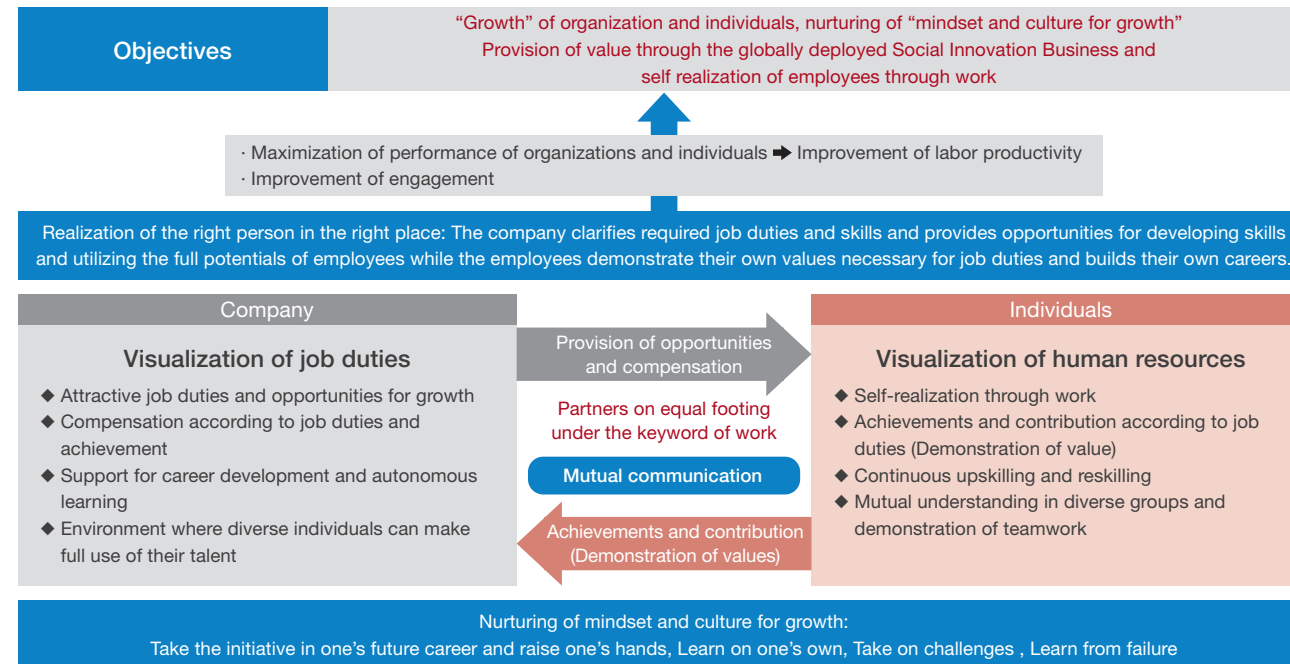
Objectives

“Growth” of organization and individuals, nurturing of “mindset and culture for growth”
Provision of value through the globally deployed Social Innovation Business and self realization of employees through work

· Maximization of performance of organizations and individuals ➡ Improvement of labor productivity
· Improvement of engagement

Realization of the right person in the right place: The company clarifies required job duties and skills and provides opportunities for developing skills and utilizing the full potentials of employees while the employees demonstrate their own values necessary for job duties and builds their own careers.

Company

Visualization of job duties

◆ Attractive job duties and opportunities for growth
◆ Compensation according to job duties and achievement
◆ Support for career development and autonomous learning
◆ Environment where diverse individuals can make full use of their talent

Provision of opportunities and compensation

Partners on equal footing under the keyword of work

Mutual communication

Achievements and contribution (Demonstration of values)

Individuals

Visualization of human resources

◆ Self-realization through work
◆ Achievements and contribution according to job duties (Demonstration of value)
◆ Continuous upskilling and reskilling
◆ Mutual understanding in diverse groups and demonstration of teamwork

Nurturing of mindset and culture for growth:
Take the initiative in one’s future career and raise one’s hands, Learn on one’s own, Take on challenges , Learn from failure